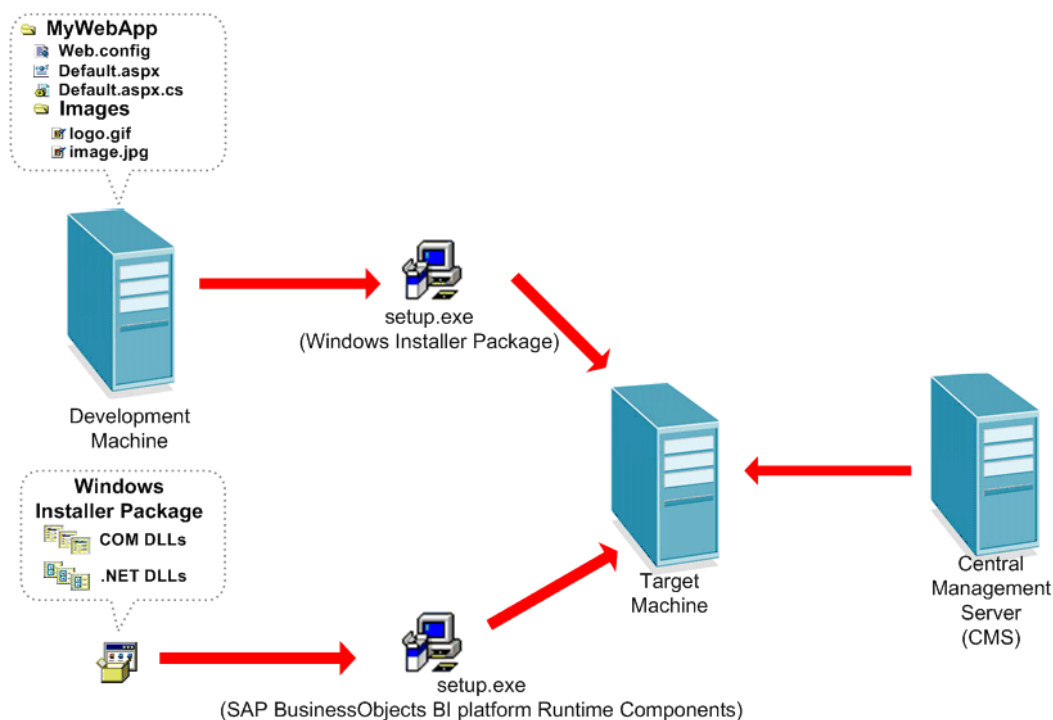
MyWebApp
Web.config
Default.aspx
Default.aspx.cs
Images
logo.gif
image.jpg

Development Machine

setup.exe
(Windows Installer Package)

Target Machine

Central Management Server (CMS)

Windows Installer Package
COM DLLs
.NET DLLs

setup.exe
(SAP BusinessObjects BI platform Runtime Components)